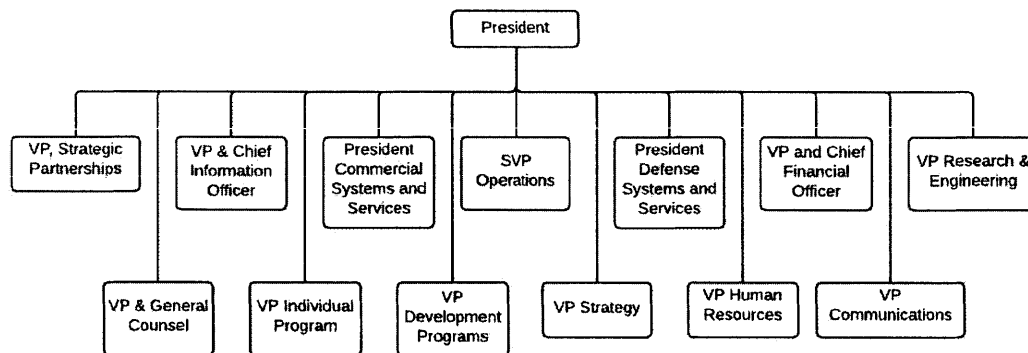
President

VP, Strategic Partnerships

VP & Chief Information Officer

President Commercial Systems and Services

SVP Operations

President Defense Systems and Services

VP and Chief Financial Officer

VP Research & Engineering

VP & General Counsel

VP Individual Program

VP Development Programs

VP Strategy

VP Human Resources

VP Communications